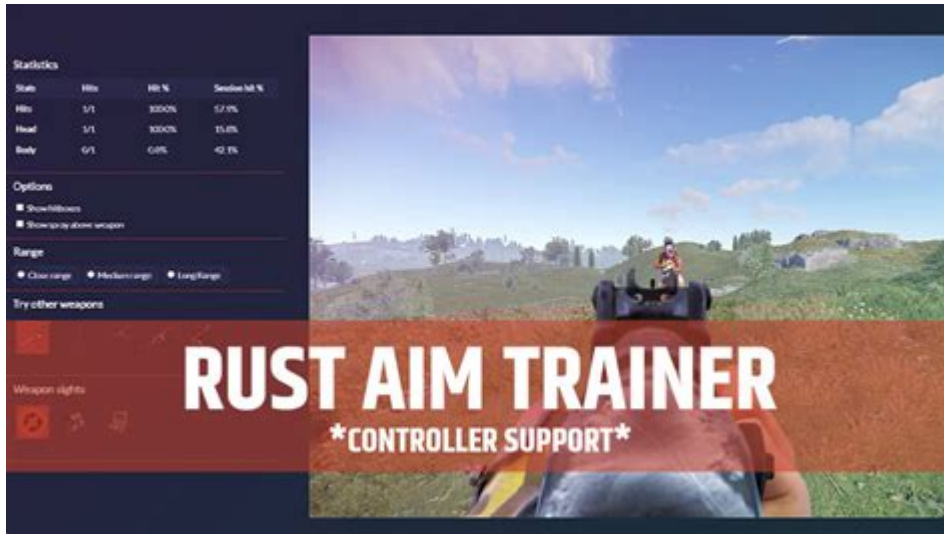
Statistics

| Stats | Hits | Hit % | Session hit % |
|---|---|---|---|
| Hits | 1/1 | 100.0% | 57.9% |
| Head | 1/1 | 100.0% | 15.8% |
| Body | 0/1 | 0.0% | 42.1% |

Options

Show hitboxes

Show spray above weapon

Range

Close range

Medium range

Long Range

Try other weapons

Weapon sights

RUST AIM TRAINER

*CONTROLLER SUPPORT*